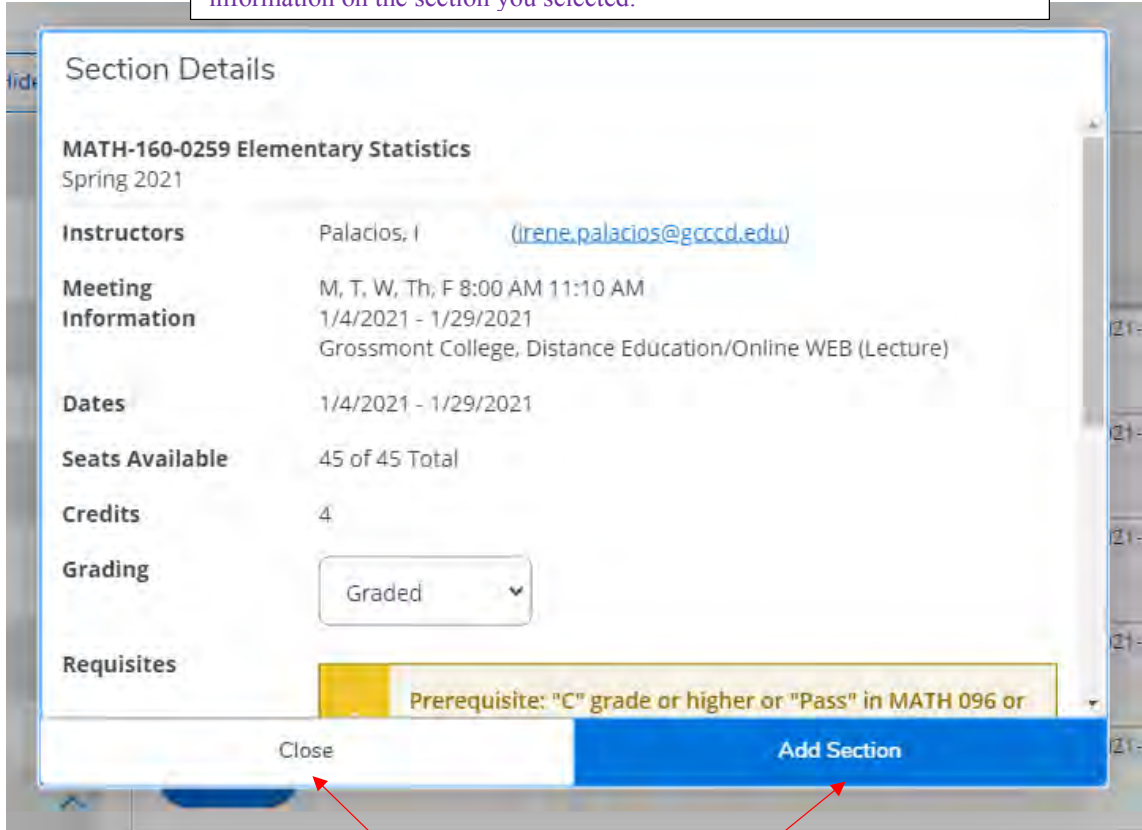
information on the section you selected.

Hid

Section Details

MATH-160-0259 Elementary Statistics
Spring 2021

Instructors Palacios, I (irene.palacios@gcccd.edu)

Meeting Information M, T, W, Th, F 8:00 AM 11:10 AM
1/4/2021 - 1/29/2021
Grossmont College, Distance Education/Online WEB (Lecture)

Dates 1/4/2021 - 1/29/2021

Seats Available 45 of 45 Total

Credits 4

Grading Graded

Requisites

Prerequisite: "C" grade or higher or "Pass" in MATH 096 or

Close

Add Section

21-
21-
21-
21-
21-